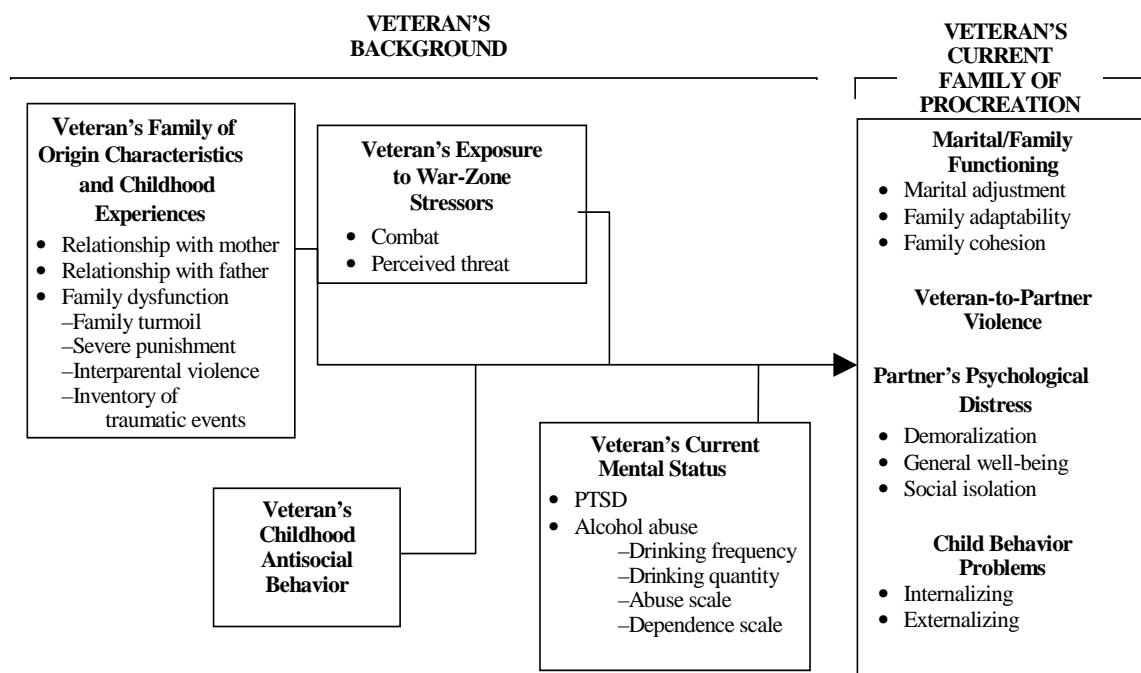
VETERAN'S BACKGROUND

VETERAN'S CURRENT FAMILY OF PROCREATION

Veteran's Family of Origin Characteristics and Childhood Experiences
- Relationship with mother
- Relationship with father
- Family dysfunction
 –Family turmoil
 –Severe punishment
 –Interparental violence
 –Inventory of traumatic events

Veteran's Exposure to War-Zone Stressors
- Combat
- Perceived threat

Veteran's Childhood Antisocial Behavior

Veteran's Current Mental Status
- PTSD
- Alcohol abuse
 –Drinking frequency
 –Drinking quantity
 –Abuse scale
 –Dependence scale

Marital/Family Functioning
- Marital adjustment
- Family adaptability
- Family cohesion

Veteran-to-Partner Violence

Partner's Psychological Distress
- Demoralization
- General well-being
- Social isolation

Child Behavior Problems
- Internalizing
- Externalizing